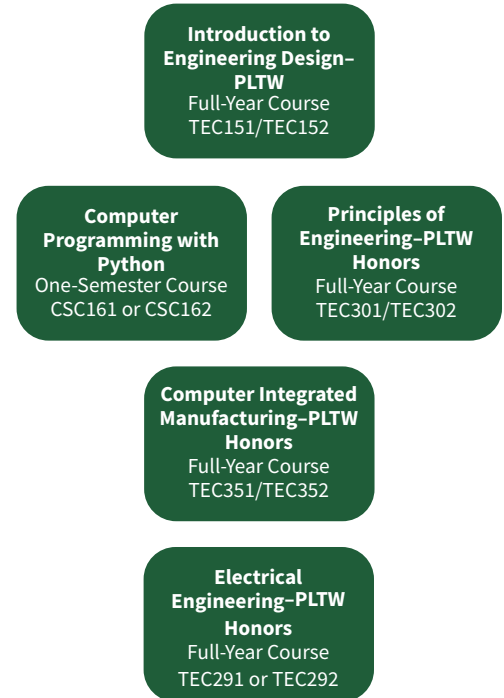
Introduction to Engineering Design–PLTW
Full-Year Course
TEC151/TEC152

Computer Programming with Python
One-Semester Course
CSC161 or CSC162

Principles of Engineering–PLTW Honors
Full-Year Course
TEC301/TEC302

Computer Integrated Manufacturing–PLTW Honors
Full-Year Course
TEC351/TEC352

Electrical Engineering–PLTW Honors
Full-Year Course
TEC291 or TEC292